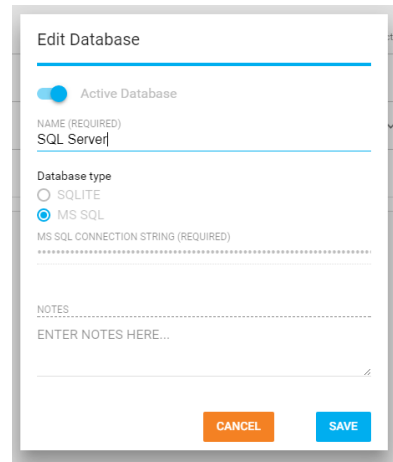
Edit Database

Active Database

NAME (REQUIRED)
SQL Server

Database type
SQLITE
MS SQL

MS SQL CONNECTION STRING (REQUIRED)
••••••••••••••••••••••••••••••••••••••••••••••••••••••••••••••••••••••••••••••••

NOTES
ENTER NOTES HERE...

CANCEL
SAVE